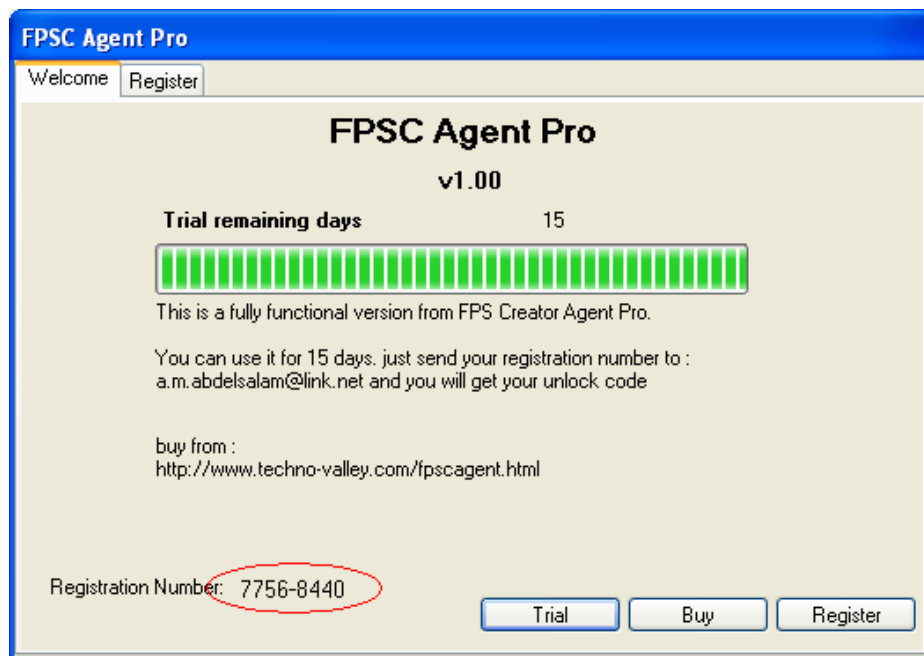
FPSC Agent Pro

Welcome | Register

FPSC Agent Pro

v1.00

Trial remaining days 15

This is a fully functional version from FPS Creator Agent Pro.

You can use it for 15 days. just send your registration number to : a.m.abdelsalam@link.net and you will get your unlock code

buy from :
http://www.techno-valley.com/fpscagent.html

Registration Number: 7756-8440

Trial | Buy | Register